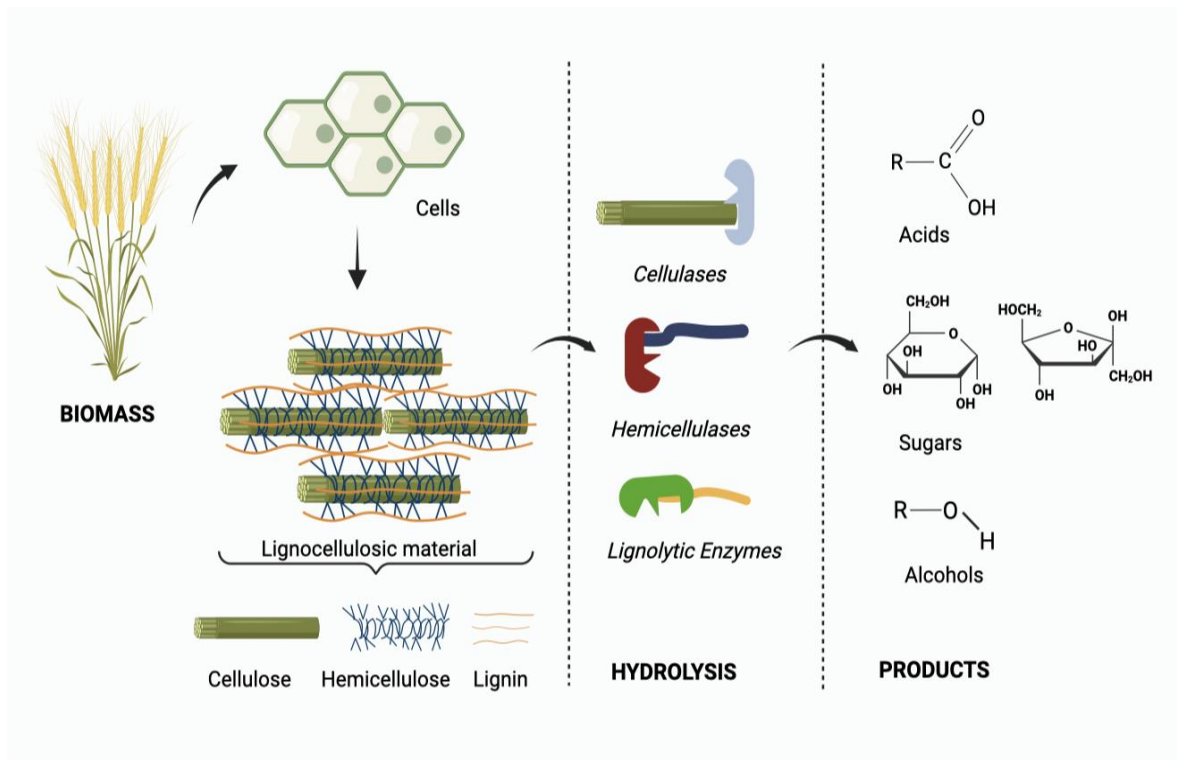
BIOMASS

Cells

Lignocellulosic material

Cellulose

Hemicellulose

Lignin

Cellulases

Hemicellulases

Lignolytic Enzymes

HYDROLYSIS

R — C = O — OH

Acids

$CH_2OH$ O OH OH OH OH

$HOCH_2$ O OH HO $CH_2OH$ OH

Sugars

R — O — H

Alcohols

PRODUCTS